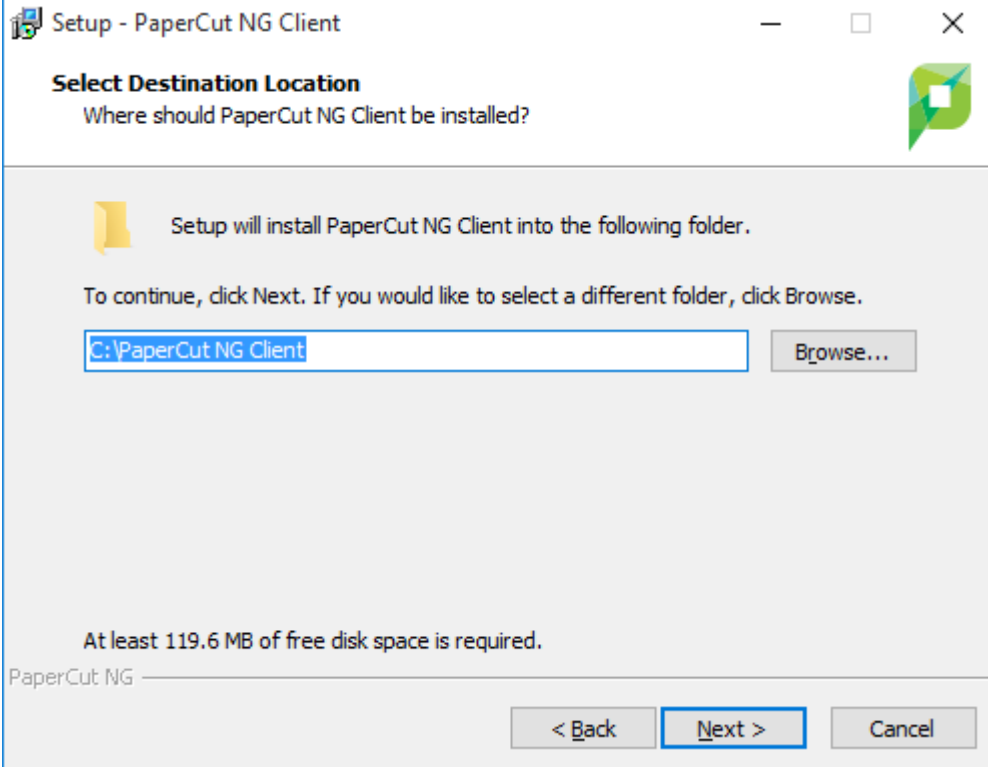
Setup - PaperCut NG Client

Select Destination Location
Where should PaperCut NG Client be installed?

Setup will install PaperCut NG Client into the following folder.

To continue, click Next. If you would like to select a different folder, click Browse.

C:\PaperCut NG Client

Browse...

At least 119.6 MB of free disk space is required.

PaperCut NG

< Back

Next >

Cancel